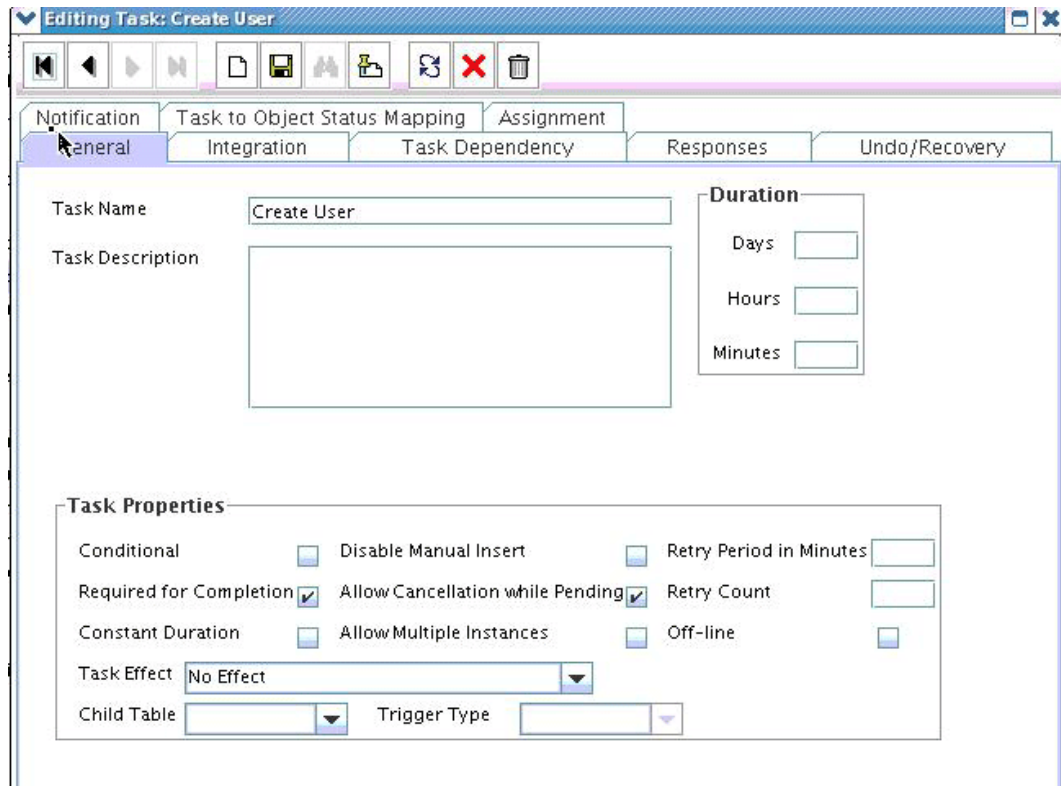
Editing Task: Create User

Notification | Task to Object Status Mapping | Assignment
General | Integration | Task Dependency | Responses | Undo/Recovery

Task Name
Create User
Task Description

Duration
Days
Hours
Minutes

Task Properties
Conditional
Disable Manual Insert
Retry Period in Minutes
Required for Completion
Allow Cancellation while Pending
Retry Count
Constant Duration
Allow Multiple Instances
Off-line
Task Effect
No Effect
Child Table
Trigger Type